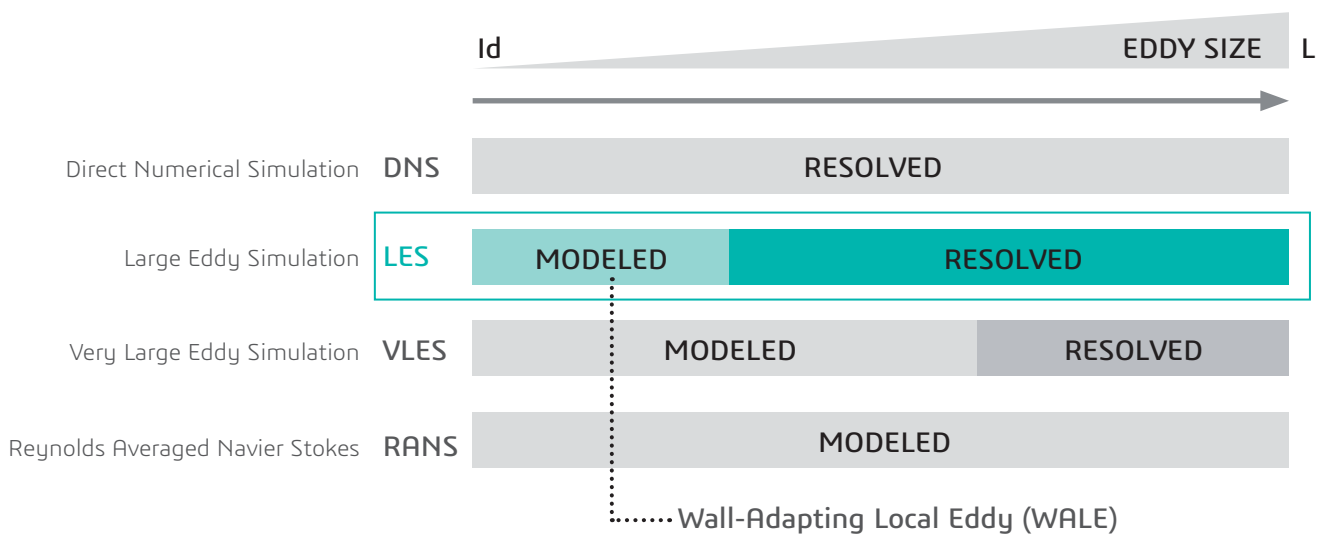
Id EDDY SIZE L

Direct Numerical Simulation DNS RESOLVED

Large Eddy Simulation LES MODELED RESOLVED

Very Large Eddy Simulation VLES MODELED RESOLVED

Reynolds Averaged Navier Stokes RANS MODELED

Wall-Adapting Local Eddy (WALE)